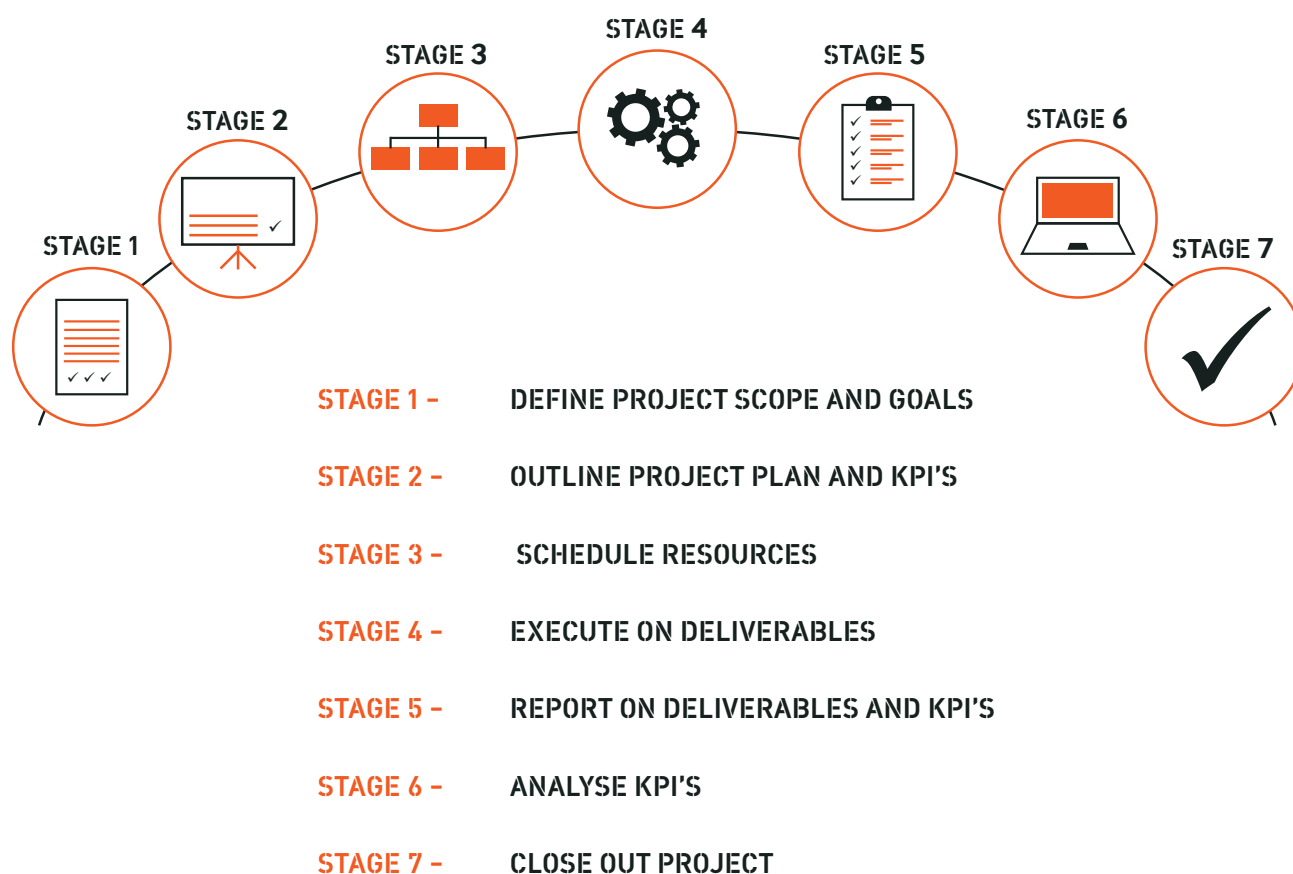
STAGE 1

STAGE 2

STAGE 3

STAGE 4

STAGE 5

STAGE 6

STAGE 7

STAGE 1 - DEFINE PROJECT SCOPE AND GOALS

STAGE 2 - OUTLINE PROJECT PLAN AND KPI'S

STAGE 3 - SCHEDULE RESOURCES

STAGE 4 - EXECUTE ON DELIVERABLES

STAGE 5 - REPORT ON DELIVERABLES AND KPI'S

STAGE 6 - ANALYSE KPI'S

STAGE 7 - CLOSE OUT PROJECT